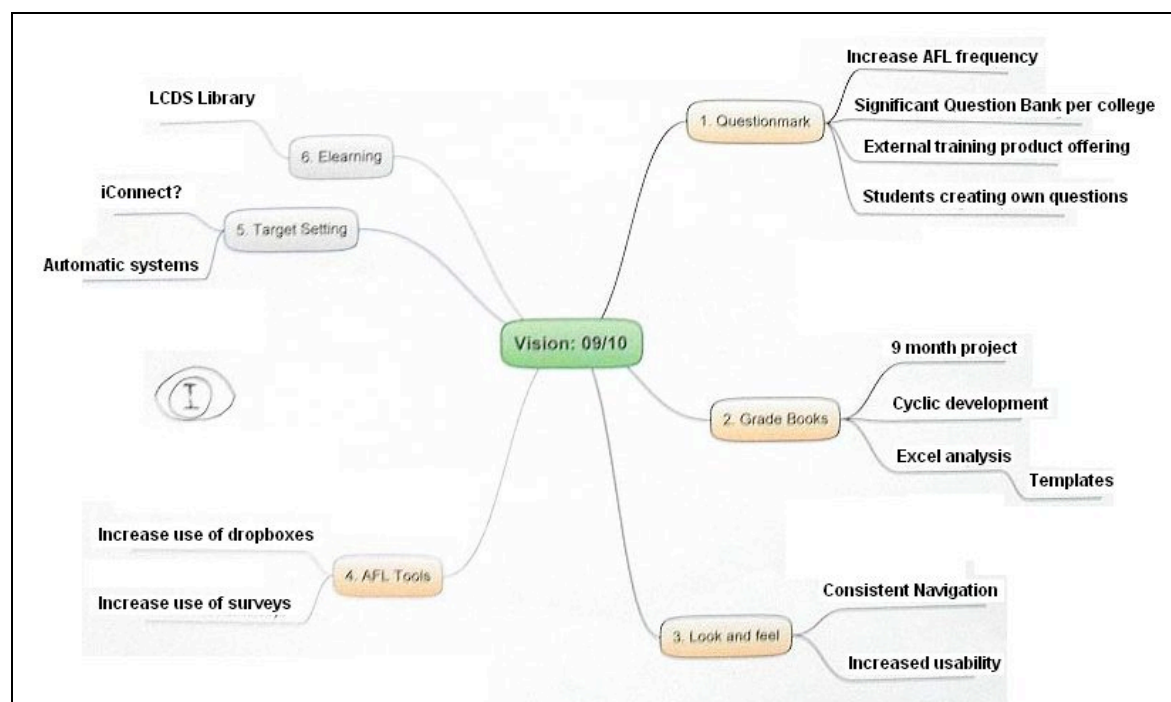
Vision: 09/10

1. Questionmark
Increase AFL frequency
Significant Question Bank per college
External training product offering
Students creating own questions

2. Grade Books
9 month project
Cyclic development
Excel analysis
Templates

3. Look and feel
Consistent Navigation
Increased usability

4. AFL Tools
Increase use of dropboxes
Increase use of surveys

5. Target Setting
iConnect?
Automatic systems

6. Elearning
LCDS Library

I